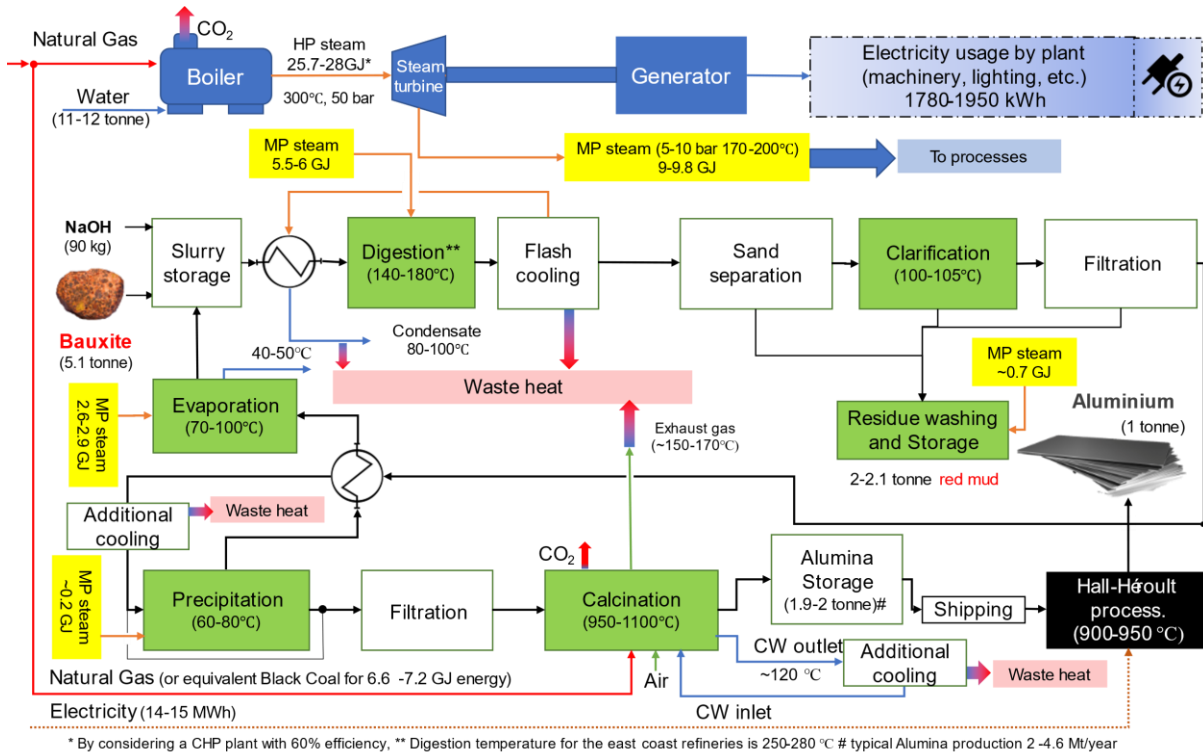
Natural Gas
$CO_2$
Boiler
HP steam
25.7-28GJ*
Steam turbine
Generator
Electricity usage by plant (machinery, lighting, etc.) 1780-1950 kWh
Water
(11-12 tonne)
300℃, 50 bar
MP steam
5.5-6 GJ
MP steam (5-10 bar 170-200℃)
9-9.8 GJ
To processes
NaOH
(90 kg)
Slurry storage
Digestion**
(140-180℃)
Flash cooling
Sand separation
Clarification
(100-105℃)
Filtration
Bauxite
(5.1 tonne)
Condensate
80-100℃
40-50℃
Waste heat
MP steam
~0.7 GJ
MP steam 2.6-2.9 GJ
Evaporation
(70-100℃)
Exhaust gas
(~150-170℃)
Residue washing and Storage
Aluminium
(1 tonne)
2-2.1 tonne red mud
Additional cooling
Waste heat
MP steam ~0.2 GJ
Precipitation
(60-80℃)
Filtration
$CO_2$
Calcination
(950-1100℃)
Alumina Storage
(1.9-2 tonne)#
Shipping
Hall-Héroult process.
(900-950 ℃)
CW outlet
~120 ℃
Additional cooling
Waste heat
Natural Gas (or equivalent Black Coal for 6.6 -7.2 GJ energy)
Air
Electricity (14-15 MWh)
CW inlet
* By considering a CHP plant with 60% efficiency, ** Digestion temperature for the east coast refineries is 250-280 ℃ # typical Alumina production 2 -4.6 Mt/year